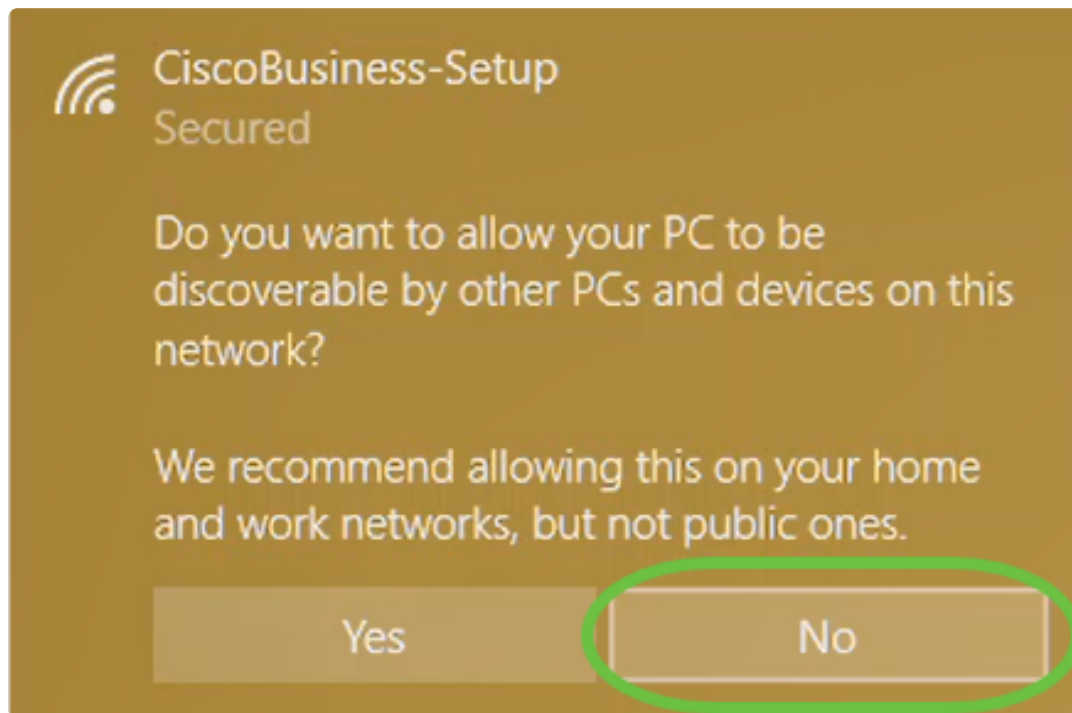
CiscoBusiness-Setup
Secured

Do you want to allow your PC to be discoverable by other PCs and devices on this network?

We recommend allowing this on your home and work networks, but not public ones.

Yes

No